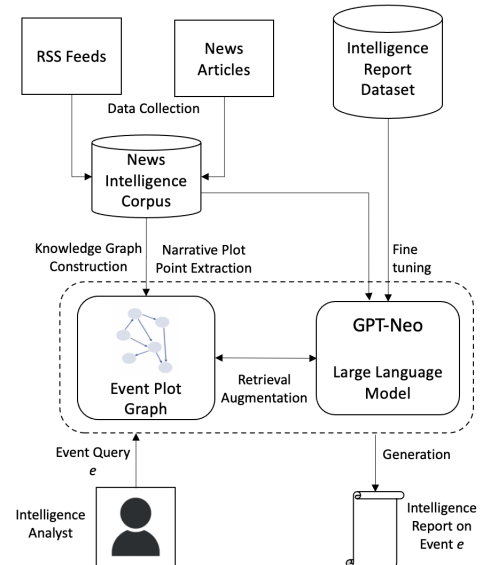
RSS Feeds

News Articles

Intelligence Report Dataset

Data Collection

News Intelligence Corpus

Knowledge Graph Construction

Narrative Plot Point Extraction

Fine tuning

Event Plot Graph

Retrieval Augmentation

GPT-Neo

Large Language Model

Event Query $e$

Generation

Intelligence Analyst

Intelligence Report on Event $e$